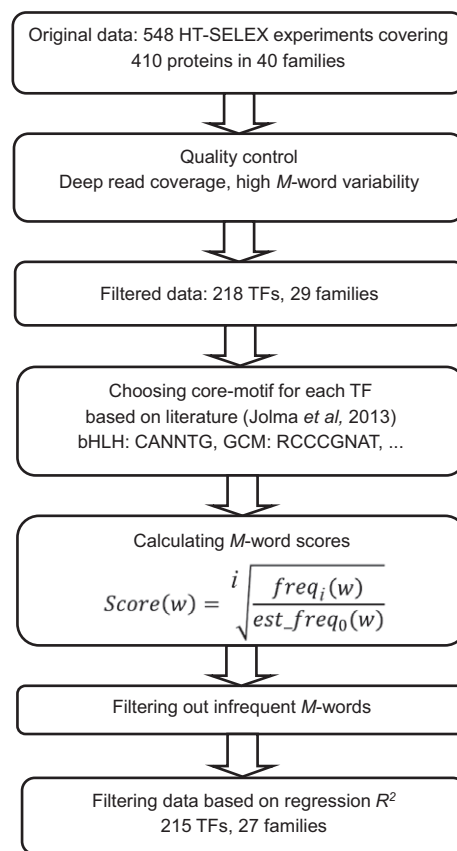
Original data: 548 HT-SELEX experiments covering 410 proteins in 40 families

Quality control
Deep read coverage, high *M*-word variability

Filtered data: 218 TFs, 29 families

Choosing core-motif for each TF based on literature (Jolma *et al,* 2013)
bHLH: CANNTG, GCM: RCCCGNAT, ...

Calculating *M*-word scores
$Score(w) = \sqrt[i]{\frac{freq_i(w)}{est\_freq_0(w)}}$

Filtering out infrequent *M*-words

Filtering data based on regression $R^2$
215 TFs, 27 families